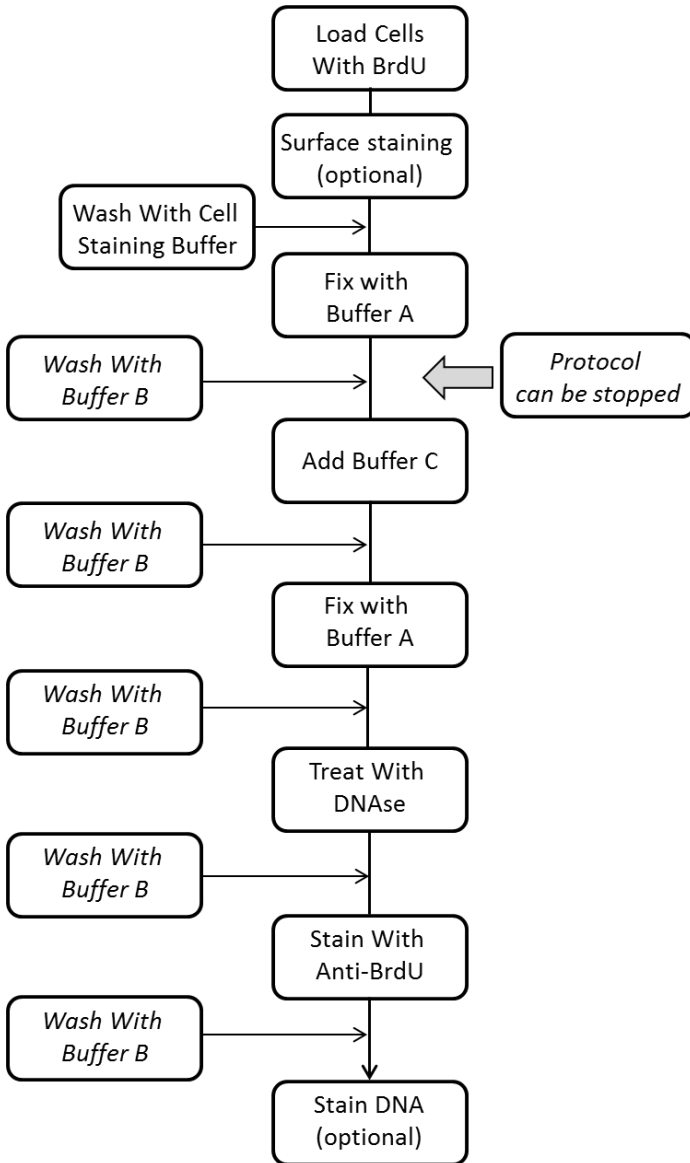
Load Cells With BrdU

Surface staining (optional)

Wash With Cell Staining Buffer

Fix with Buffer A

Wash With Buffer B

Protocol can be stopped

Add Buffer C

Wash With Buffer B

Fix with Buffer A

Wash With Buffer B

Treat With DNAse

Wash With Buffer B

Stain With Anti-BrdU

Wash With Buffer B

Stain DNA (optional)